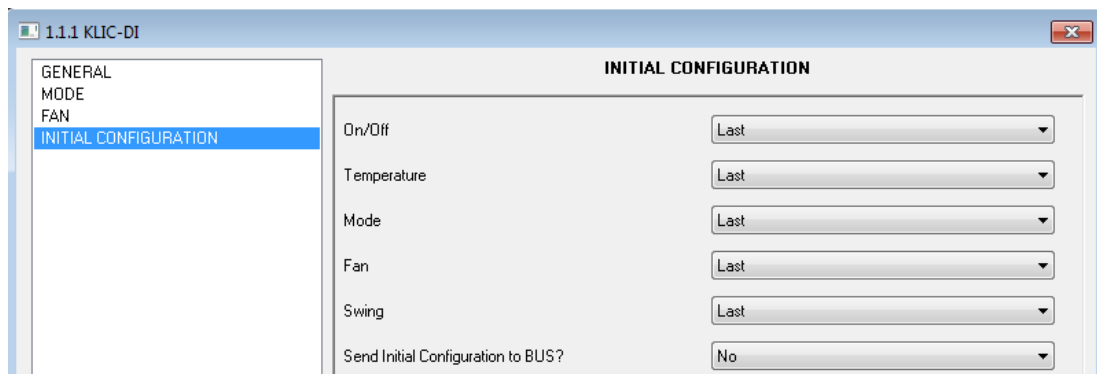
1.1.1 KLIC-DI

GENERAL
MODE
FAN
INITIAL CONFIGURATION

INITIAL CONFIGURATION

| | |
|---|---|
| On/Off | Last |
| Temperature | Last |
| Mode | Last |
| Fan | Last |
| Swing | Last |
| Send Initial Configuration to BUS? | No |